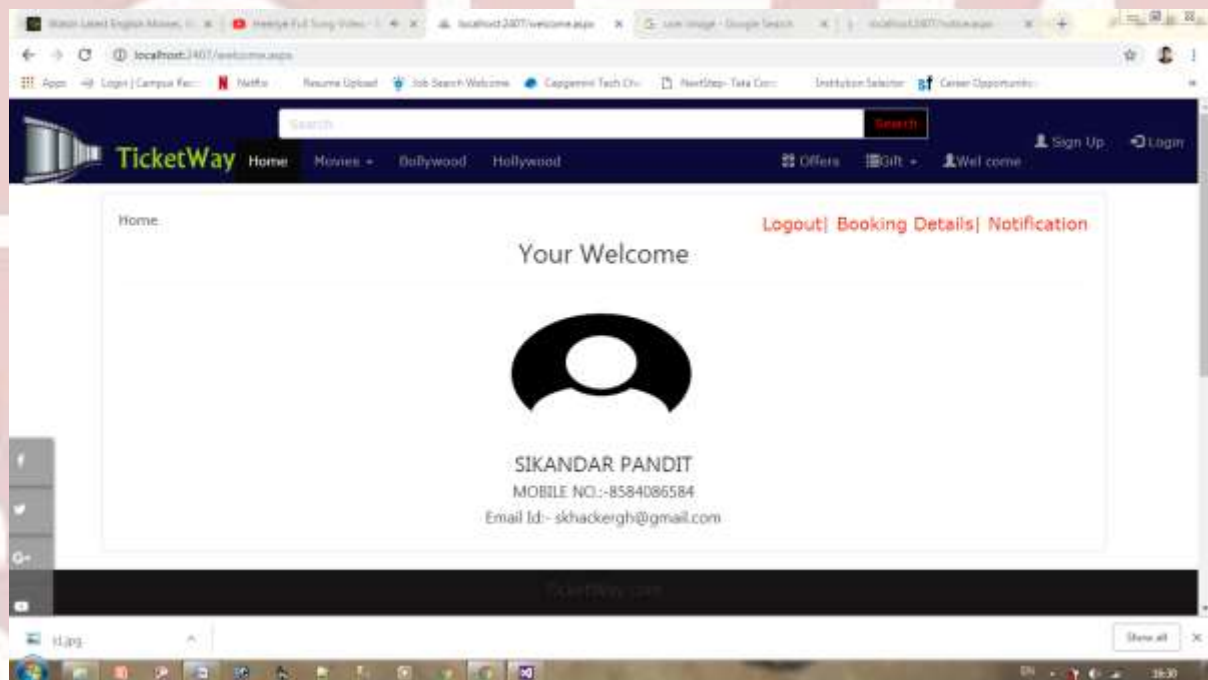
Watch Latest English Movies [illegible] | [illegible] Full Song Video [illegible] | localhost:2407/welcome.aspx | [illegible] - Google Search | localhost:2407/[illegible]

localhost:2407/welcome.aspx

Apps | Login | Campus Re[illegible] | Netflix | Resume Upload | Job Search Welcome | Capgemini Tech Ch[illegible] | NextStep- Tata Con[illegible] | Institution Selector | Career Opportuniti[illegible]

Search | Search

TicketWay | Home | Movies | Bollywood | Hollywood | Offers | Gift | Wel come | Sign Up | Login

Home

Logout| Booking Details| Notification

Your Welcome

SIKANDAR PANDIT

MOBILE NO.:-8584086584

Email Id:- skhackergh@gmail.com

TicketWay.com

t1.jpg

Show all